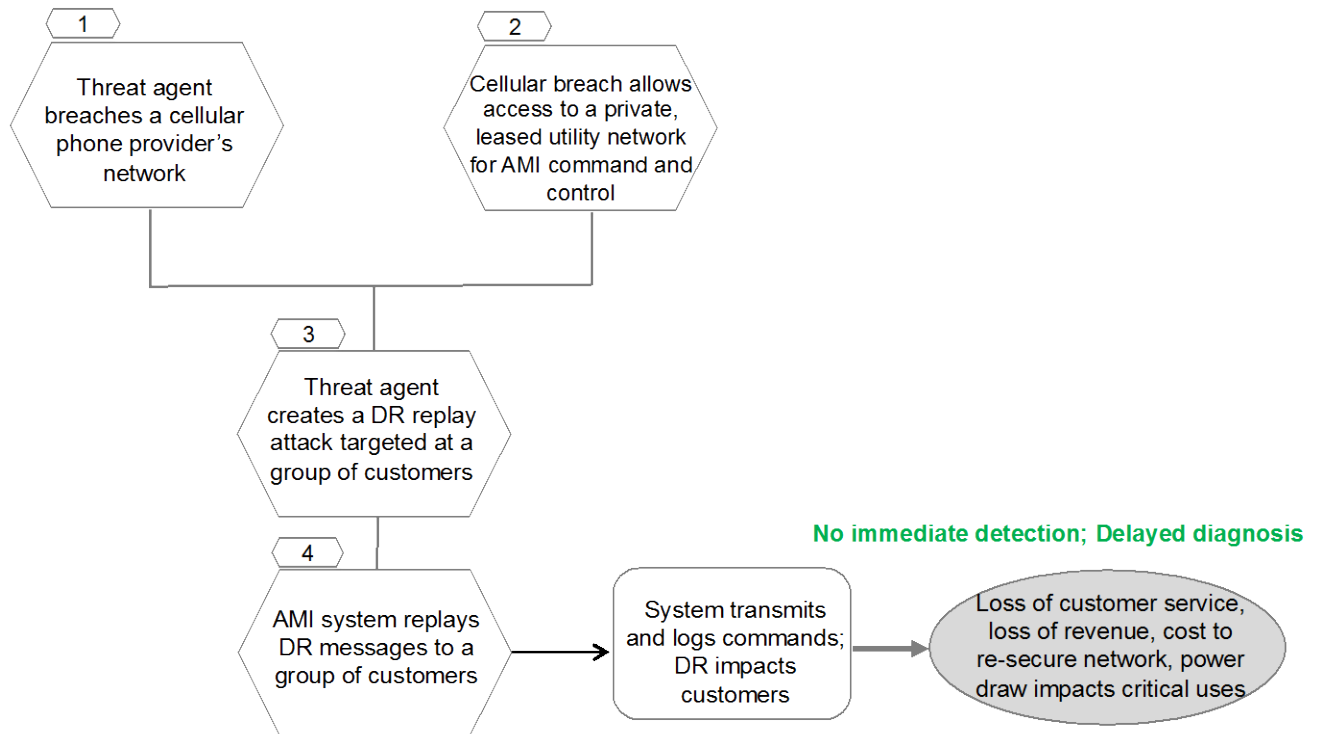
1

Threat agent breaches a cellular phone provider's network

2

Cellular breach allows access to a private, leased utility network for AMI command and control

3

Threat agent creates a DR replay attack targeted at a group of customers

4

AMI system replays DR messages to a group of customers

System transmits and logs commands; DR impacts customers

No immediate detection; Delayed diagnosis

Loss of customer service, loss of revenue, cost to re-secure network, power draw impacts critical uses